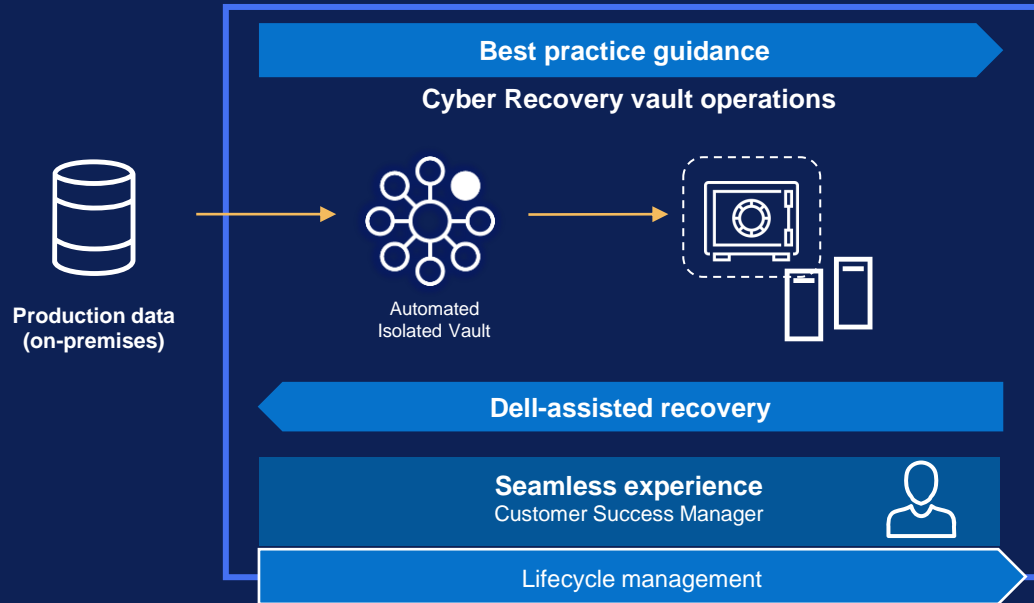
Best practice guidance

Cyber Recovery vault operations

Production data (on-premises)

Automated Isolated Vault

Dell-assisted recovery

Seamless experience
Customer Success Manager

Lifecycle management